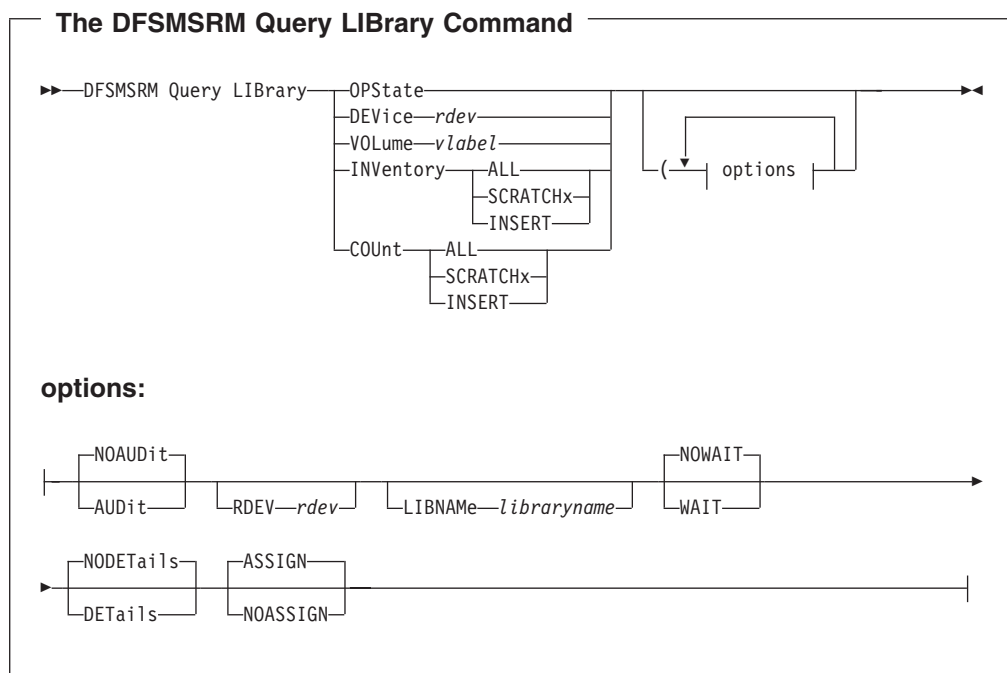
The DFSMSRM Query LIBrary Command

DFSMSRM Query LIBrary OPState DEVice rdev VOLume vlabel INVentory ALL SCRATCHx INSERT COUnt ALL SCRATCHx INSERT ( options

options:

NOAUDit AUDit RDEV rdev LIBNAMe libraryname NOWAIT WAIT

NODETails DETails ASSIGN NOASSIGN